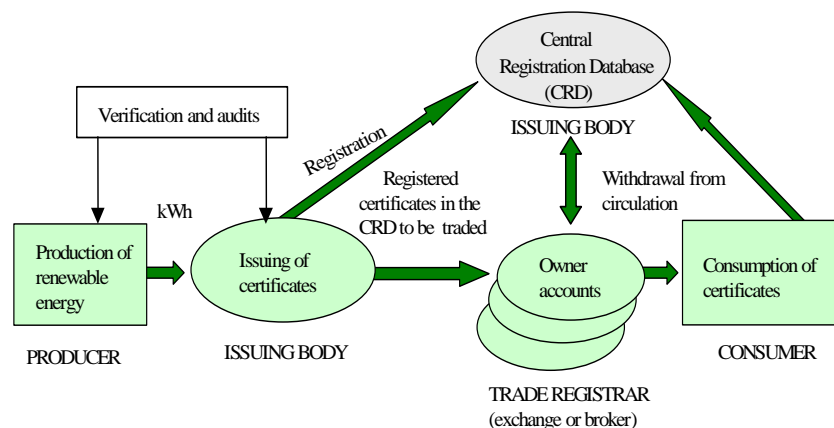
Central Registration Database (CRD)

ISSUING BODY

Verification and audits

Registration

Registered certificates in the CRD to be traded

Withdrawal from circulation

kWh

Production of renewable energy

Issuing of certificates

Owner accounts

Consumption of certificates

PRODUCER

ISSUING BODY

CONSUMER

TRADE REGISTRAR (exchange or broker)